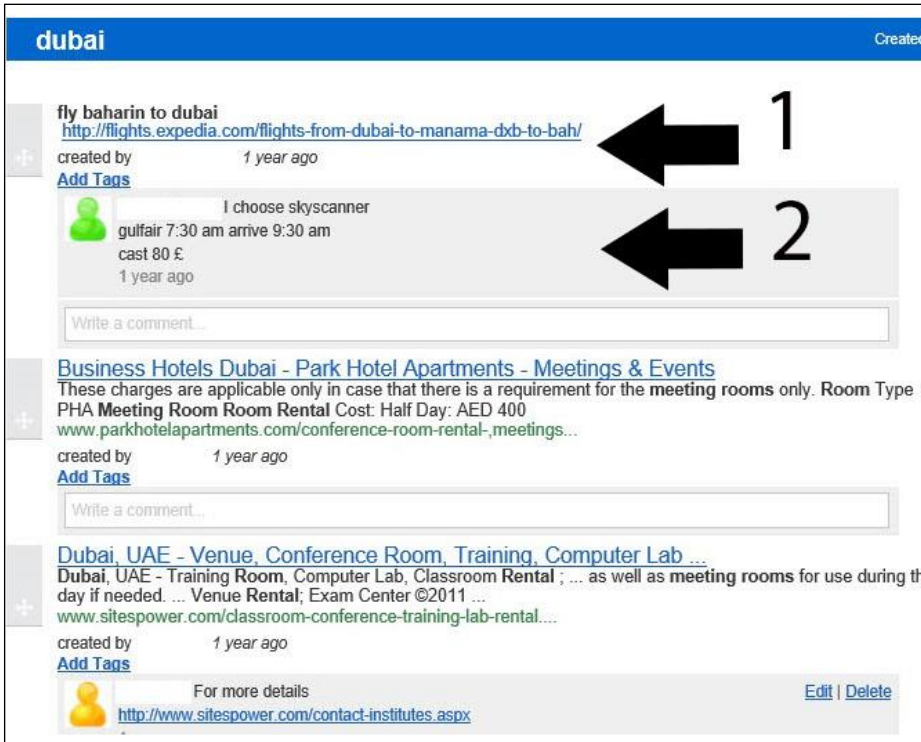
dubai

Created

fly baharin to dubai
http://flights.expedia.com/flights-from-dubai-to-manama-dxb-to-bah/

1

created by 1 year ago
Add Tags

I choose skyscanner
gulfair 7:30 am arrive 9:30 am
cast 80 £
1 year ago

2

Write a comment...

Business Hotels Dubai - Park Hotel Apartments - Meetings & Events
These charges are applicable only in case that there is a requirement for the meeting rooms only. Room Type PHA Meeting Room Room Rental Cost: Half Day: AED 400
www.parkhotelapartments.com/conference-room-rental-,meetings...

created by 1 year ago
Add Tags

Write a comment...

Dubai, UAE - Venue, Conference Room, Training, Computer Lab ...
Dubai, UAE - Training Room, Computer Lab, Classroom Rental ; ... as well as meeting rooms for use during th day if needed. ... Venue Rental; Exam Center ©2011 ...
www.sitespower.com/classroom-conference-training-lab-rental....

created by 1 year ago
Add Tags

For more details
http://www.sitespower.com/contact-institutes.aspx

Edit | Delete